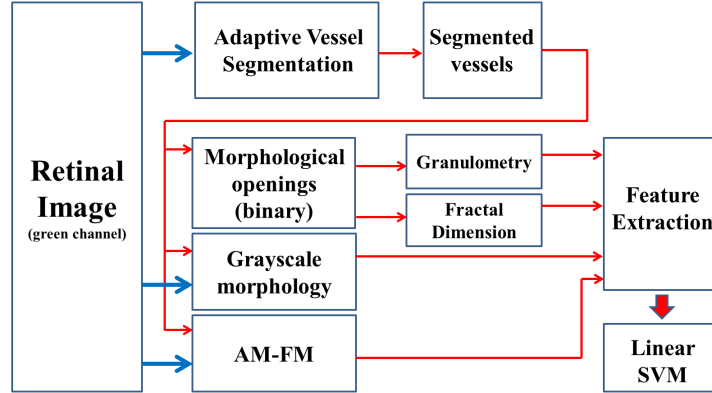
Retinal Image
(green channel)

Adaptive Vessel Segmentation

Segmented vessels

Morphological openings (binary)

Granulometry

Fractal Dimension

Grayscale morphology

AM-FM

Feature Extraction

Linear SVM